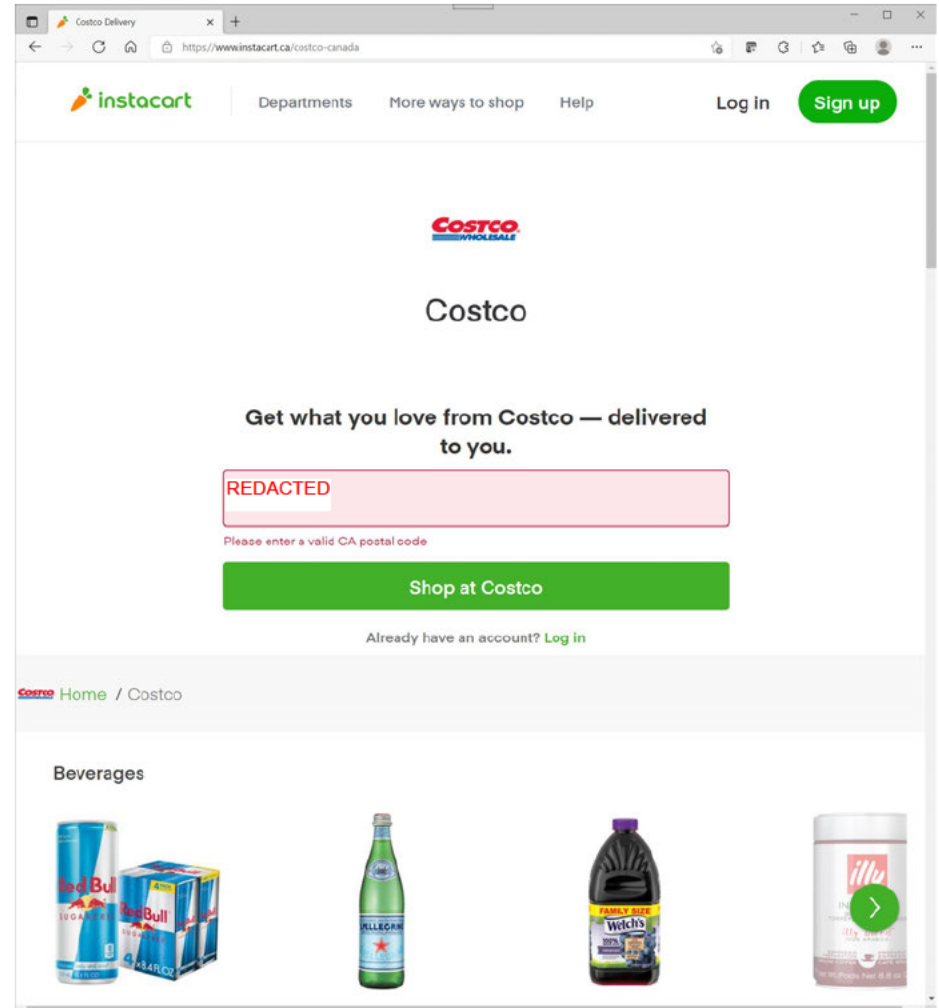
Costco Delivery

https://www.instacart.ca/costco-canada

instacart

Departments

More ways to shop

Help

Log in

Sign up

COSTCO WHOLESALE

Costco

Get what you love from Costco — delivered to you.

REDACTED

Please enter a valid CA postal code

Shop at Costco

Already have an account? Log in

COSTCO Home / Costco

Beverages

Red Bull SUGARFREE

Red Bull SUGARFREE 4 x 8.4 FL OZ

S.PELLEGRINO

FAMILY SIZE Welch's 100%

illy